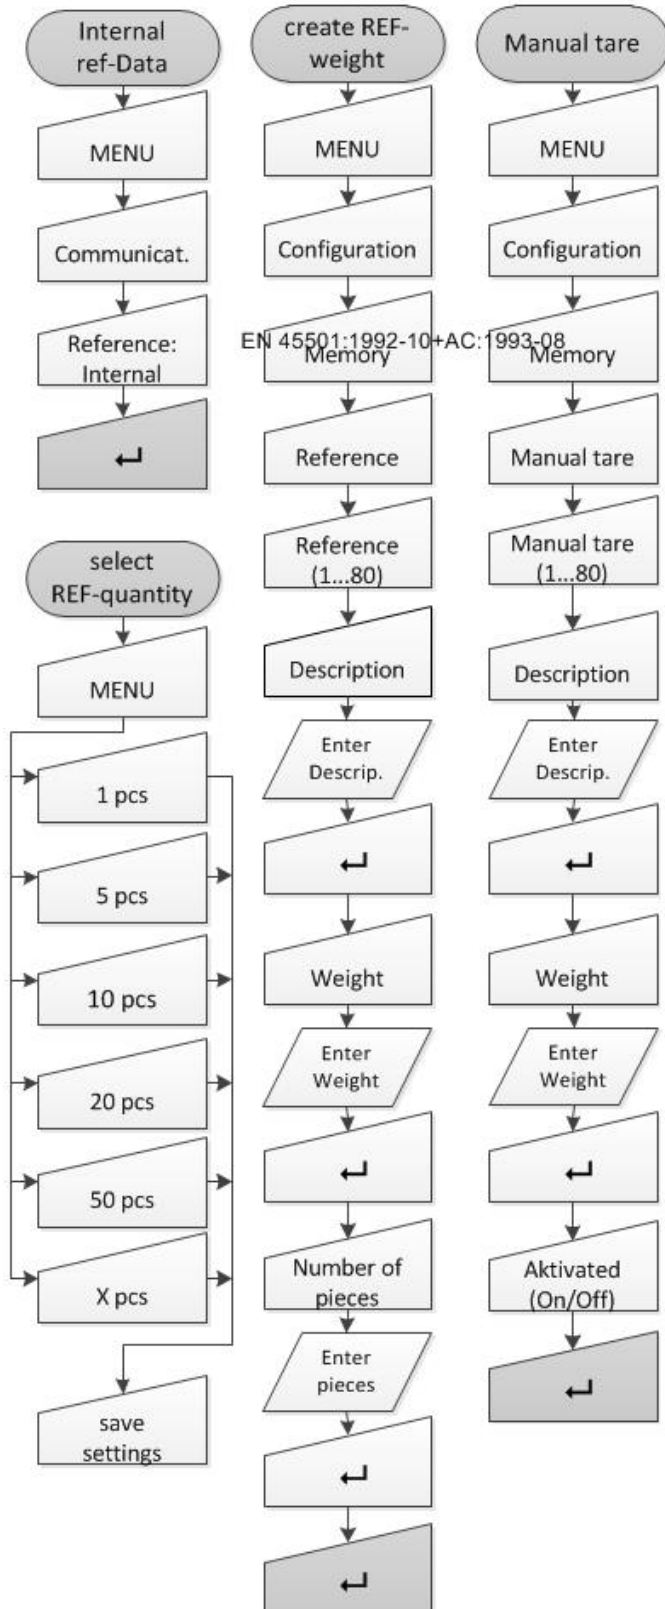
Internal ref-Data

MENU

Communicat.

Reference: Internal

↵

select REF-quantity

MENU

1 pcs

5 pcs

10 pcs

20 pcs

50 pcs

X pcs

save settings

create REF-weight

MENU

Configuration

EN 45501:1992-10+AC:1993-08

Memory

Reference

Reference (1...80)

Description

Enter Descrip.

↵

Weight

Enter Weight

↵

Number of pieces

Enter pieces

↵

↵

Manual tare

MENU

Configuration

Memory

Manual tare

Manual tare (1...80)

Description

Enter Descrip.

↵

Weight

Enter Weight

↵

Aktivated (On/Off)

↵